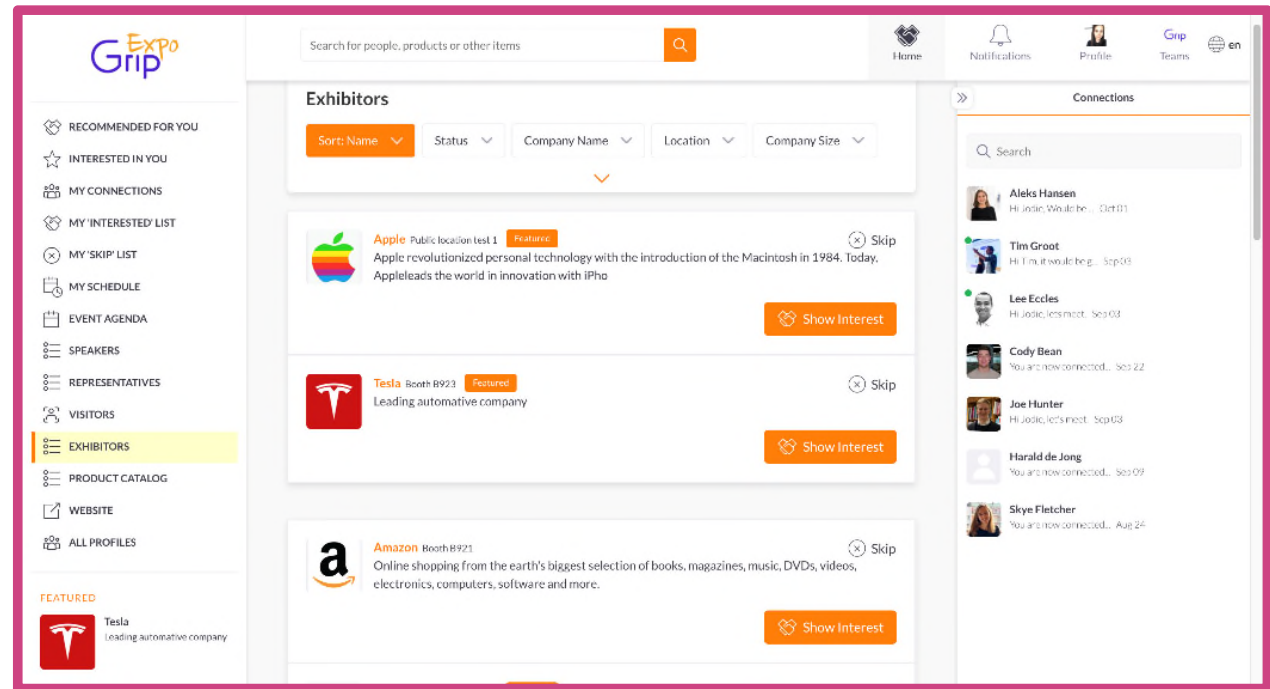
Grip Expo

Search for people, products or other items

Home Notifications Profile Grip Teams en

RECOMMENDED FOR YOU
INTERESTED IN YOU
MY CONNECTIONS
MY 'INTERESTED' LIST
MY 'SKIP' LIST
MY SCHEDULE
EVENT AGENDA
SPEAKERS
REPRESENTATIVES
VISITORS
EXHIBITORS
PRODUCT CATALOG
WEBSITE
ALL PROFILES

FEATURED
Tesla
Leading automative company

Exhibitors

Sort: Name | Status | Company Name | Location | Company Size

Apple Public location test 1 Featured
Skip
Apple revolutionized personal technology with the introduction of the Macintosh in 1984. Today, Appleleads the world in innovation with iPho
Show Interest

Tesla Booth B923 Featured
Skip
Leading automative company
Show Interest

Amazon Booth B921
Skip
Online shopping from the earth's biggest selection of books, magazines, music, DVDs, videos, electronics, computers, software and more.
Show Interest

Connections

Search

Aleks Hansen
Hi Jodie, Would be... Oct 01

Tim Groot
Hi Tim, it would be g... Sep 03

Lee Eccles
Hi Jodie, lets meet. Sep 03

Cody Bean
You are now connected... Sep 22

Joe Hunter
Hi Jodie, let's meet. Sep 03

Harald de Jong
You are now connected... Sep 09

Skye Fletcher
You are now connected... Aug 24